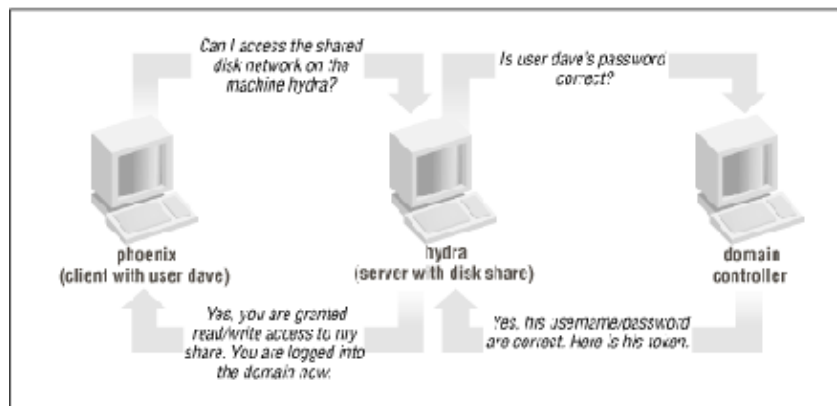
Can I access the shared disk network on the machine hydra?

Is user dave's password correct?

phoenix
(client with user dave)

hydra
(server with disk share)

domain controller

Yes, you are granted read/write access to my share. You are logged into the domain now.

Yes, his username/password are correct. Here is his token.